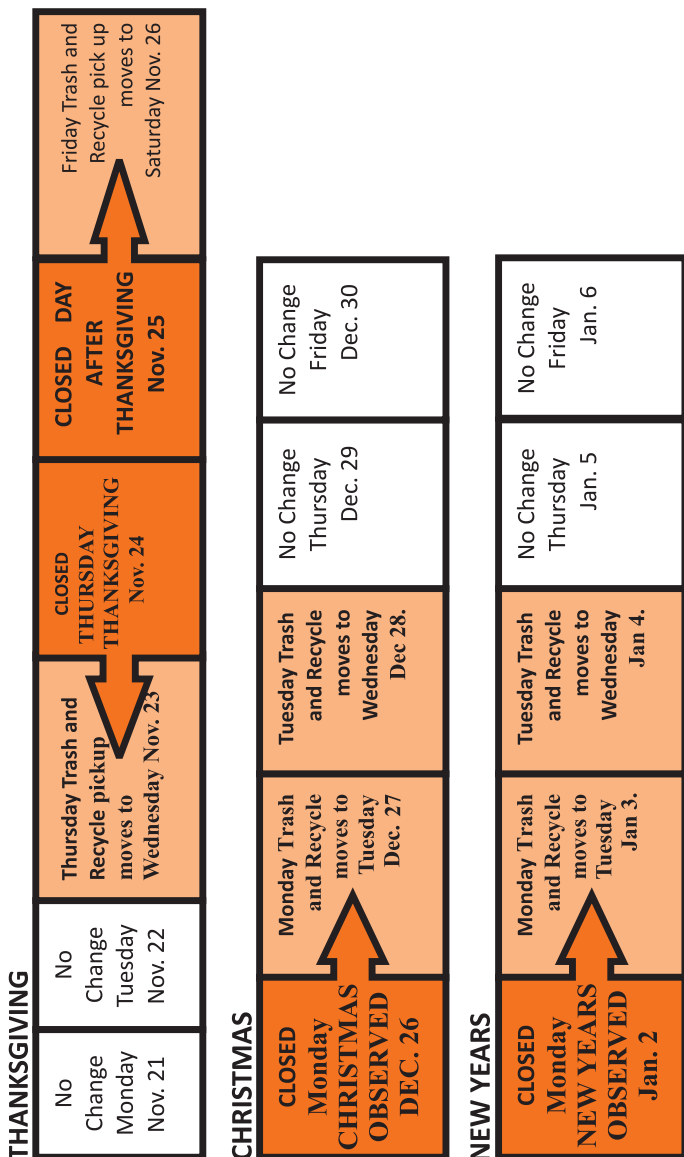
THANKSGIVING

| No Change Monday Nov. 21 | No Change Tuesday Nov. 22 | Thursday Trash and Recycle pickup moves to Wednesday Nov. 23 | CLOSED THURSDAY THANKSGIVING Nov. 24 | CLOSED DAY AFTER THANKSGIVING Nov. 25 | Friday Trash and Recycle pick up moves to Saturday Nov. 26 |
|---|---|---|---|---|---|

CHRISTMAS

| CLOSED Monday CHRISTMAS OBSERVED DEC. 26 | Monday Trash and Recycle moves to Tuesday Dec. 27 | Tuesday Trash and Recycle moves to Wednesday Dec 28. | No Change Thursday Dec. 29 | No Change Friday Dec. 30 |
|---|---|---|---|---|

NEW YEARS

| CLOSED Monday NEW YEARS OBSERVED Jan. 2 | Monday Trash and Recycle moves to Tuesday Jan 3. | Tuesday Trash and Recycle moves to Wednesday Jan 4. | No Change Thursday Jan. 5 | No Change Friday Jan. 6 |
|---|---|---|---|---|